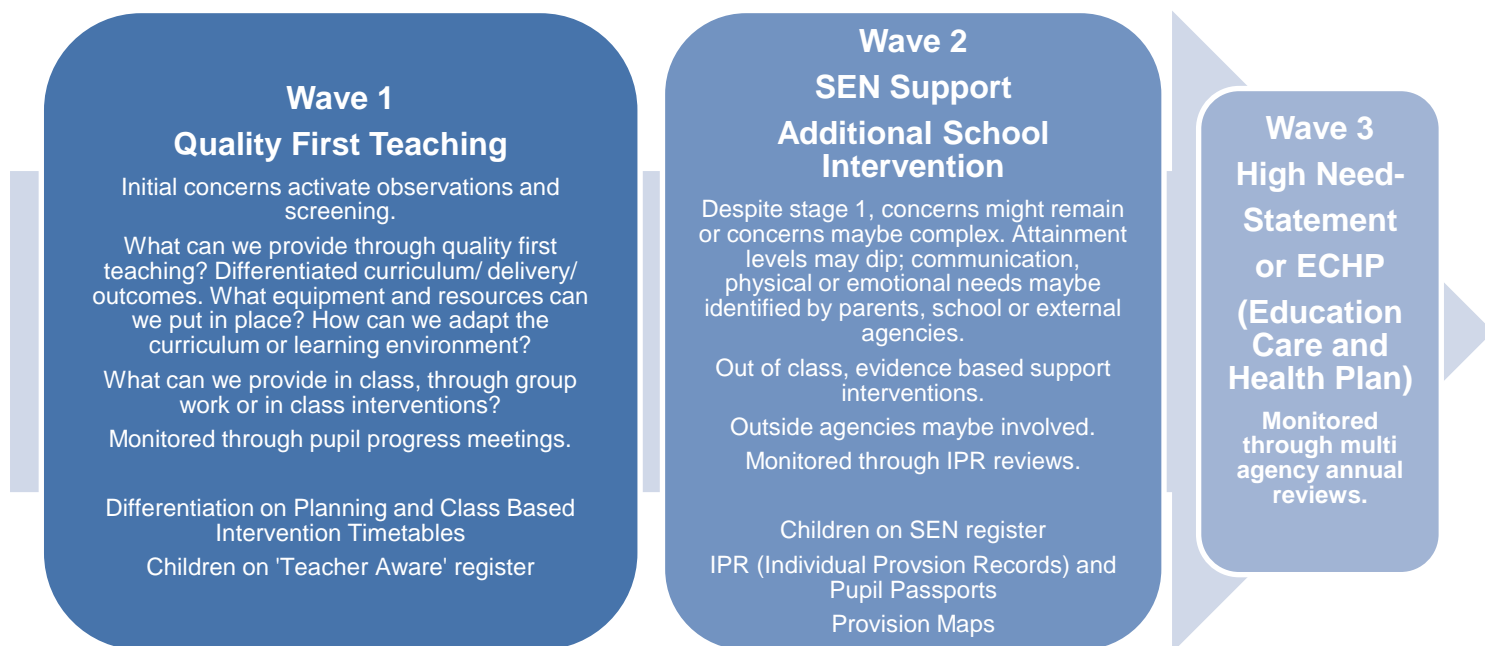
Wave 1
Quality First Teaching

Initial concerns activate observations and screening.

What can we provide through quality first teaching? Differentiated curriculum/ delivery/ outcomes. What equipment and resources can we put in place? How can we adapt the curriculum or learning environment?

What can we provide in class, through group work or in class interventions?

Monitored through pupil progress meetings.

Differentiation on Planning and Class Based Intervention Timetables

Children on 'Teacher Aware' register

Wave 2
SEN Support
Additional School Intervention

Despite stage 1, concerns might remain or concerns maybe complex. Attainment levels may dip; communication, physical or emotional needs maybe identified by parents, school or external agencies.

Out of class, evidence based support interventions.

Outside agencies maybe involved.

Monitored through IPR reviews.

Children on SEN register

IPR (Individual Provsion Records) and Pupil Passports

Provision Maps

Wave 3
High Need- Statement or ECHP (Education Care and Health Plan)

Monitored through multi agency annual reviews.